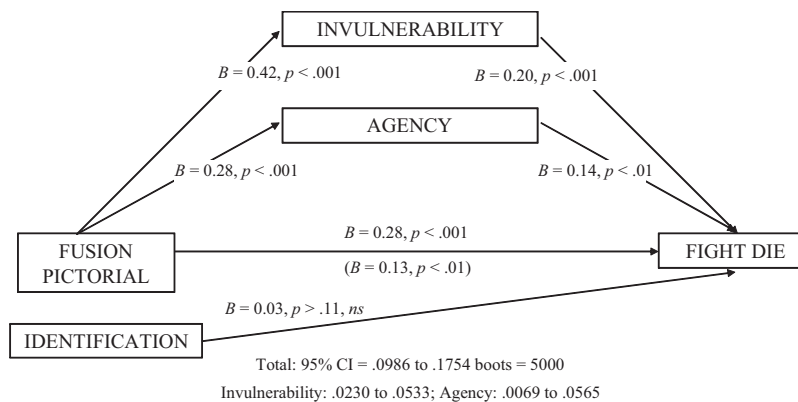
INVULNERABILITY

$B = 0.42$, $p < .001$

$B = 0.20$, $p < .001$

AGENCY

$B = 0.28$, $p < .001$

$B = 0.14$, $p < .01$

FUSION PICTORIAL

$B = 0.28$, $p < .001$

($B = 0.13$, $p < .01$)

FIGHT DIE

$B = 0.03$, $p > .11$, *ns*

IDENTIFICATION

Total: 95% CI = .0986 to .1754 boots = 5000

Invulnerability: .0230 to .0533; Agency: .0069 to .0565